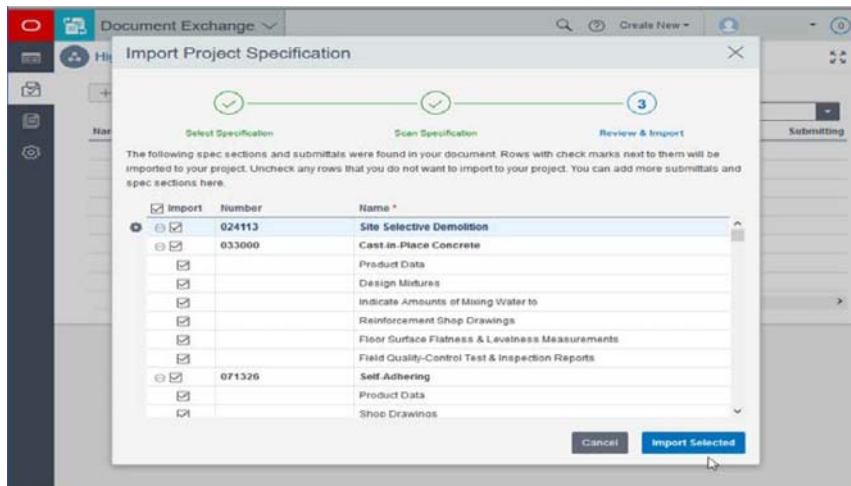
Document Exchange

Create New

Hi

Nar

Submitting

Import Project Specification

Select Specification

Scan Specification

3

Review & Import

The following spec sections and submittals were found in your document. Rows with check marks next to them will be imported to your project. Uncheck any rows that you do not want to import to your project. You can add more submittals and spec sections here.

| Import | Number | Name * |
|---|---|---|
| | 024113 | Site Selective Demolition |
| | 033000 | Cast-in-Place Concrete |
| | | Product Data |
| | | Design Mixtures |
| | | Indicate Amounts of Mixing Water to |
| | | Reinforcement Shop Drawings |
| | | Floor Surface Flatness & Levelness Measurements |
| | | Field Quality-Control Test & Inspection Reports |
| | 071326 | Self-Adhering |
| | | Product Data |
| | | Shop Drawings |

Cancel

Import Selected